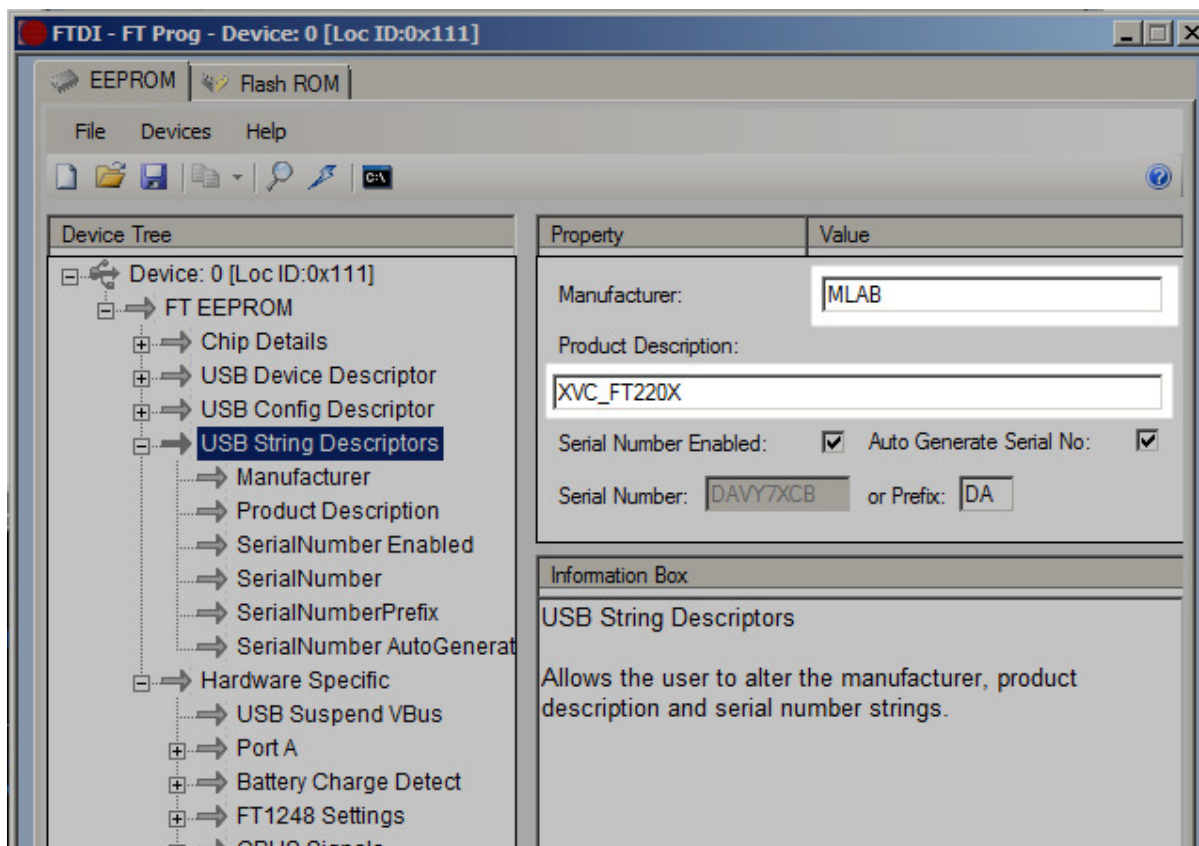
FTDI - FT Prog - Device: 0 [Loc ID:0x111]

EEPROM
Flash ROM

File
Devices
Help

Device Tree

Device: 0 [Loc ID:0x111]
FT EEPROM
Chip Details
USB Device Descriptor
USB Config Descriptor
USB String Descriptors
Manufacturer
Product Description
SerialNumber Enabled
SerialNumber
SerialNumberPrefix
SerialNumber AutoGenerat
Hardware Specific
USB Suspend VBus
Port A
Battery Charge Detect
FT1248 Settings
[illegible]

| Property | Value |
|---|---|

Manufacturer: MLAB

Product Description:

XVC_FT220X

Serial Number Enabled:
Auto Generate Serial No:

Serial Number: DAVY7XCB
or Prefix: DA

Information Box

USB String Descriptors

Allows the user to alter the manufacturer, product description and serial number strings.